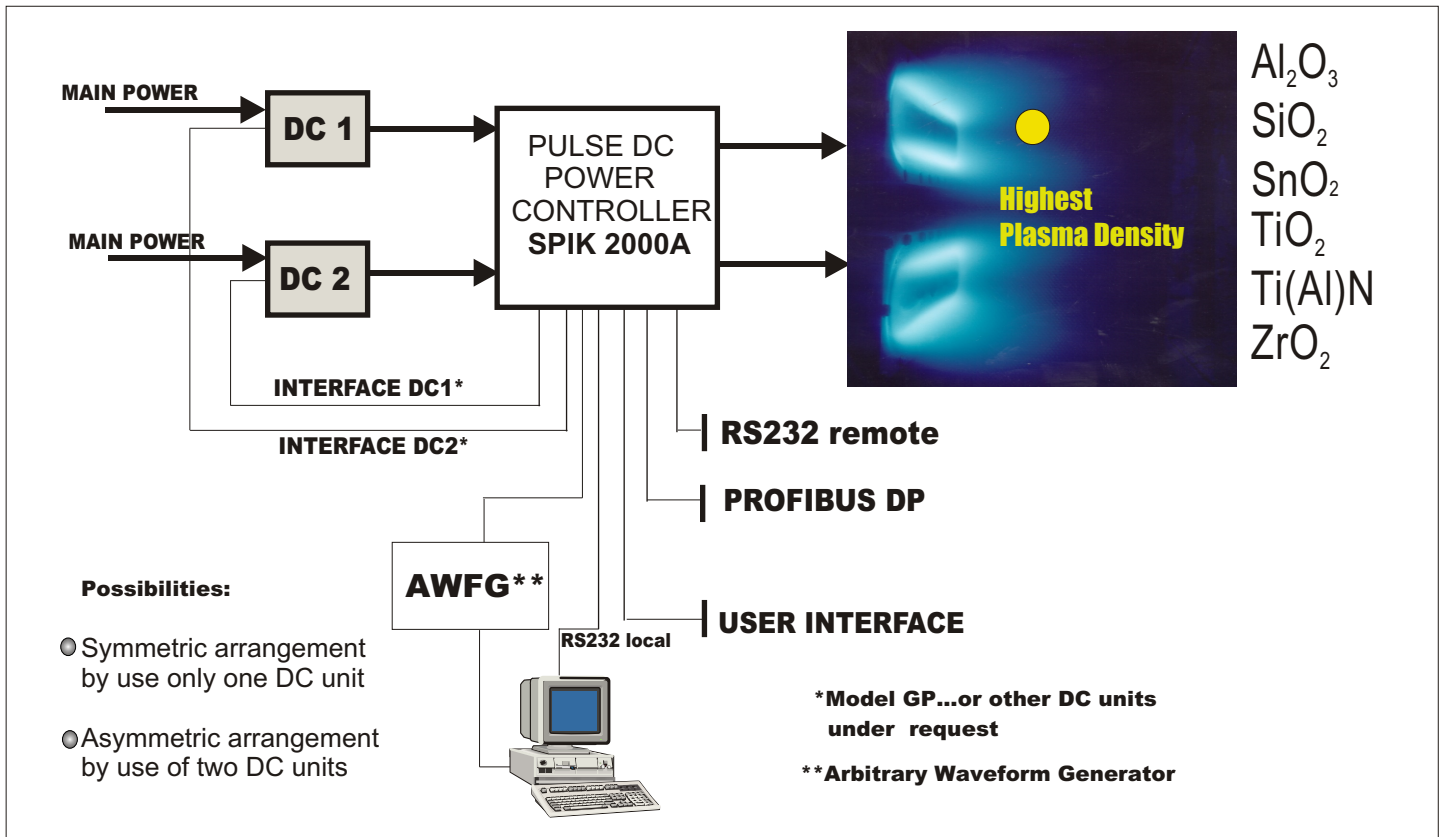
MAIN POWER

DC 1

MAIN POWER

DC 2

PULSE DC POWER CONTROLLER **SPIK 2000A**

Highest Plasma Density

$Al_2O_3$
$SiO_2$
$SnO_2$
$TiO_2$
Ti(Al)N
$ZrO_2$

INTERFACE DC1*

INTERFACE DC2*

RS232 remote

PROFIBUS DP

AWFG**

USER INTERFACE

RS232 local

Possibilities:

Symmetric arrangement by use only one DC unit

Asymmetric arrangement by use of two DC units

*Model GP...or other DC units under request

**Arbitrary Waveform Generator